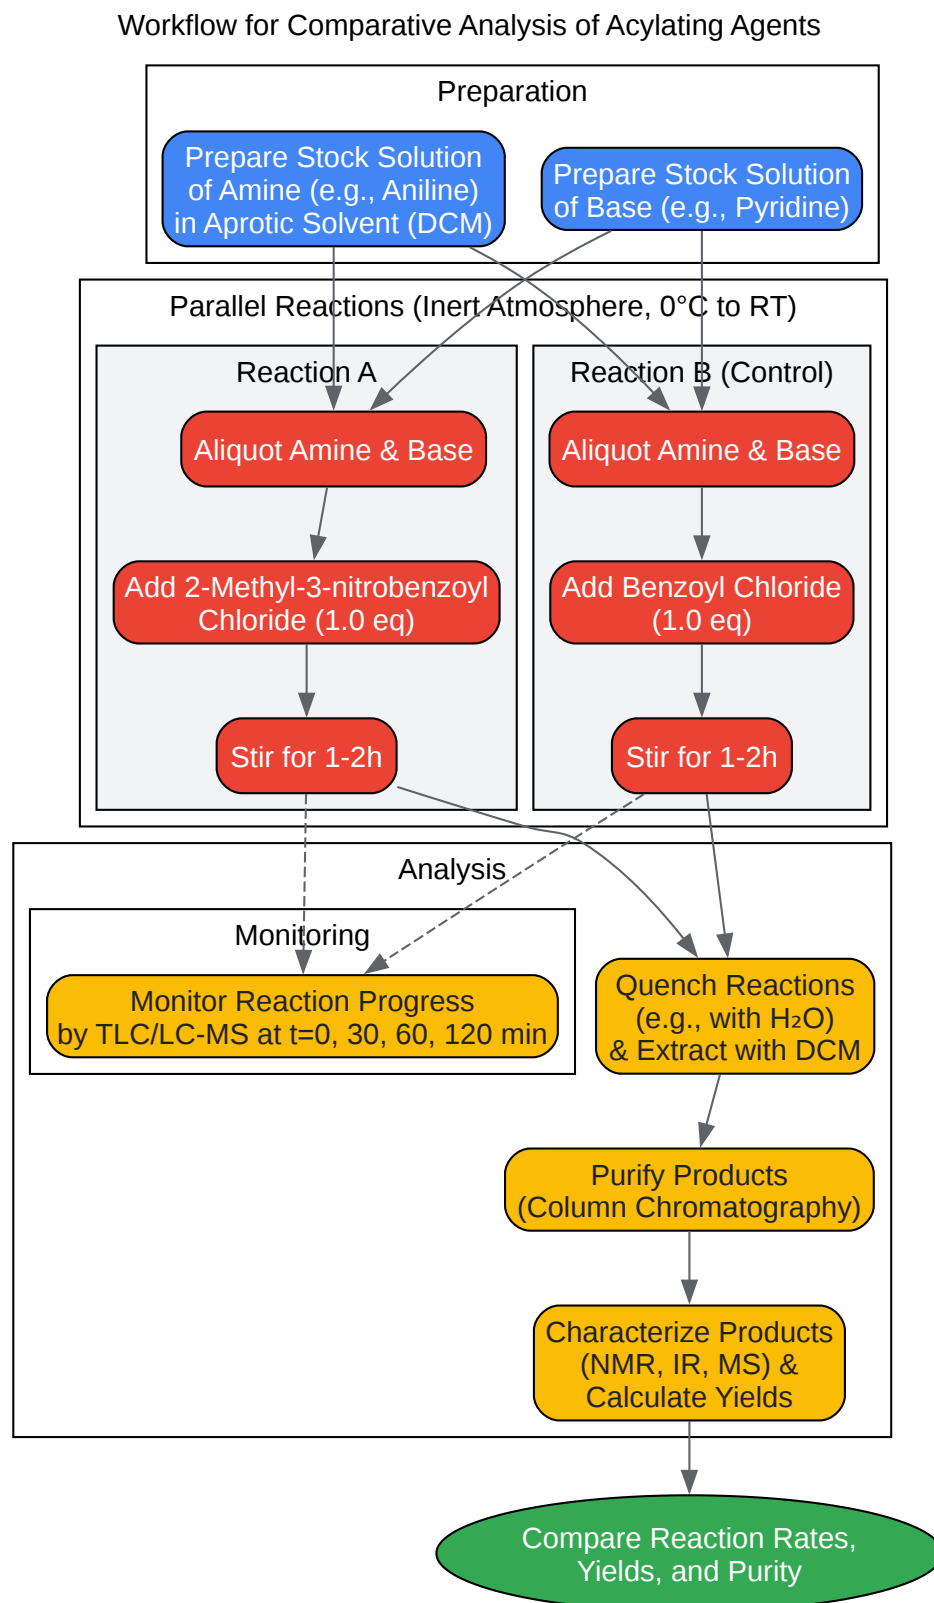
Workflow for Comparative Analysis of Acylating Agents

Preparation

Prepare Stock Solution of Amine (e.g., Aniline) in Aprotic Solvent (DCM)

Prepare Stock Solution of Base (e.g., Pyridine)

Parallel Reactions (Inert Atmosphere, 0°C to RT)

Reaction A

Aliquot Amine & Base

Add 2-Methyl-3-nitrobenzoyl Chloride (1.0 eq)

Stir for 1-2h

Reaction B (Control)

Aliquot Amine & Base

Add Benzoyl Chloride (1.0 eq)

Stir for 1-2h

Analysis

Monitoring

Monitor Reaction Progress by TLC/LC-MS at t=0, 30, 60, 120 min

Quench Reactions (e.g., with $H_2O$) & Extract with DCM

Purify Products (Column Chromatography)

Characterize Products (NMR, IR, MS) & Calculate Yields

Compare Reaction Rates, Yields, and Purity